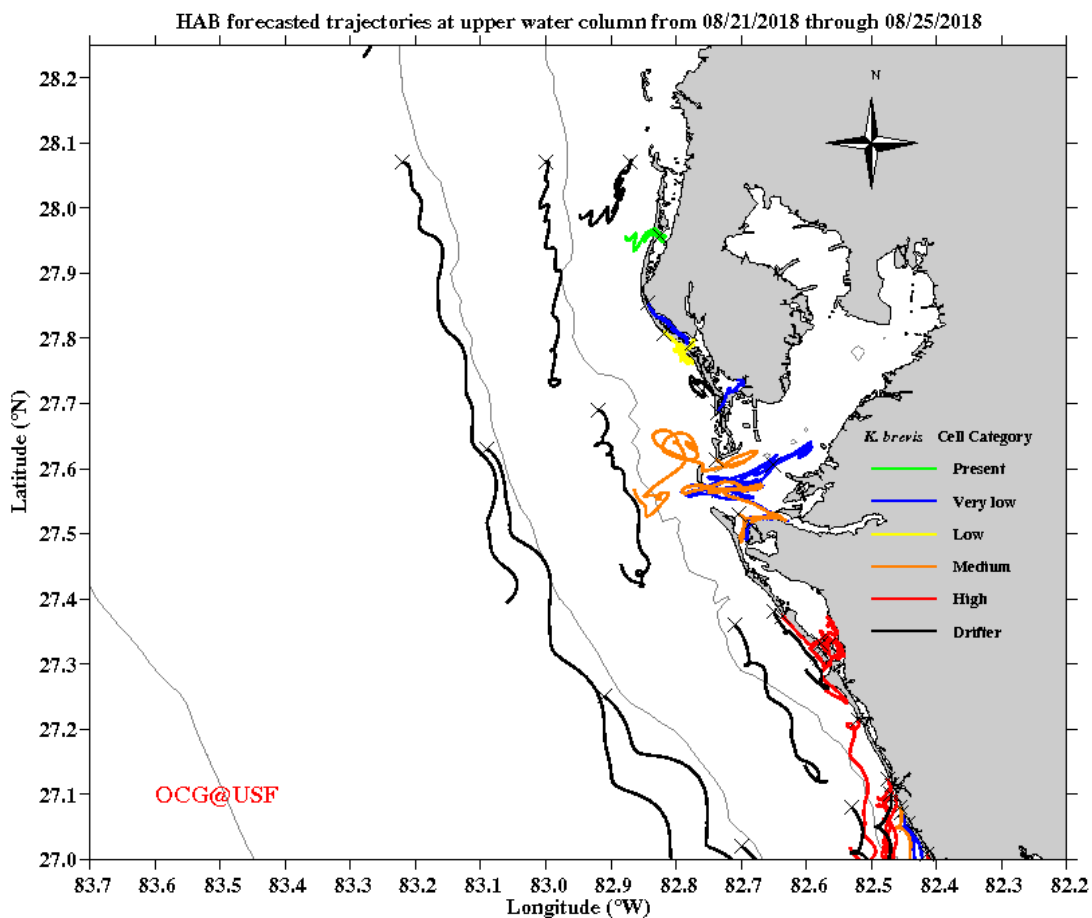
HAB forecasted trajectories at upper water column from 08/21/2018 through 08/25/2018

N

28.2
28.1
28.0
27.9
27.8
27.7
27.6
27.5
27.4
27.3
27.2
27.1
27.0

Latitude (°N)

K. brevis Cell Category
Present
Very low
Low
Medium
High
Drifter

OCG@USF

83.7 83.6 83.5 83.4 83.3 83.2 83.1 83.0 82.9 82.8 82.7 82.6 82.5 82.4 82.3 82.2

Longitude (°W)